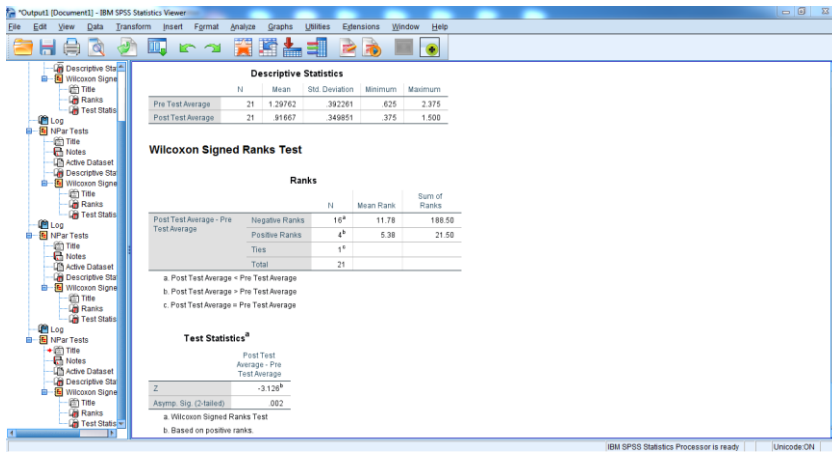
*Output1 [Document1] - IBM SPSS Statistics Viewer

File Edit View Data Transform Insert Format Analyze Graphs Utilities Extensions Window Help

Descriptive Sta
Wilcoxon Signe
Title
Ranks
Test Statis
Log
NPar Tests
Title
Notes
Active Dataset
Descriptive Sta
Wilcoxon Signe
Title
Ranks
Test Statis
Log
NPar Tests
Title
Notes
Active Dataset
Descriptive Sta
Wilcoxon Signe
Title
Ranks
Test Statis
Log
NPar Tests
Title
Notes
Active Dataset
Descriptive Sta
Wilcoxon Signe
Title
Ranks
Test Statis

Descriptive Statistics

| | N | Mean | Std. Deviation | Minimum | Maximum |
|---|---|---|---|---|---|
| Pre Test Average | 21 | 1.29762 | .392261 | .625 | 2.375 |
| Post Test Average | 21 | .91667 | .349851 | .375 | 1.500 |

Wilcoxon Signed Ranks Test

Ranks

| | | N | Mean Rank | Sum of Ranks |
|---|---|---|---|---|
| Post Test Average - Pre Test Average | Negative Ranks | $16^a$ | 11.78 | 188.50 |
| | Positive Ranks | $4^b$ | 5.38 | 21.50 |
| | Ties | $1^c$ | | |
| | Total | 21 | | |

a. Post Test Average < Pre Test Average
b. Post Test Average > Pre Test Average
c. Post Test Average = Pre Test Average

Test Statistics$^a$

| | Post Test Average - Pre Test Average |
|---|---|
| Z | $-3.126^b$ |
| Asymp. Sig. (2-tailed) | .002 |

a. Wilcoxon Signed Ranks Test
b. Based on positive ranks.

IBM SPSS Statistics Processor is ready | Unicode:ON